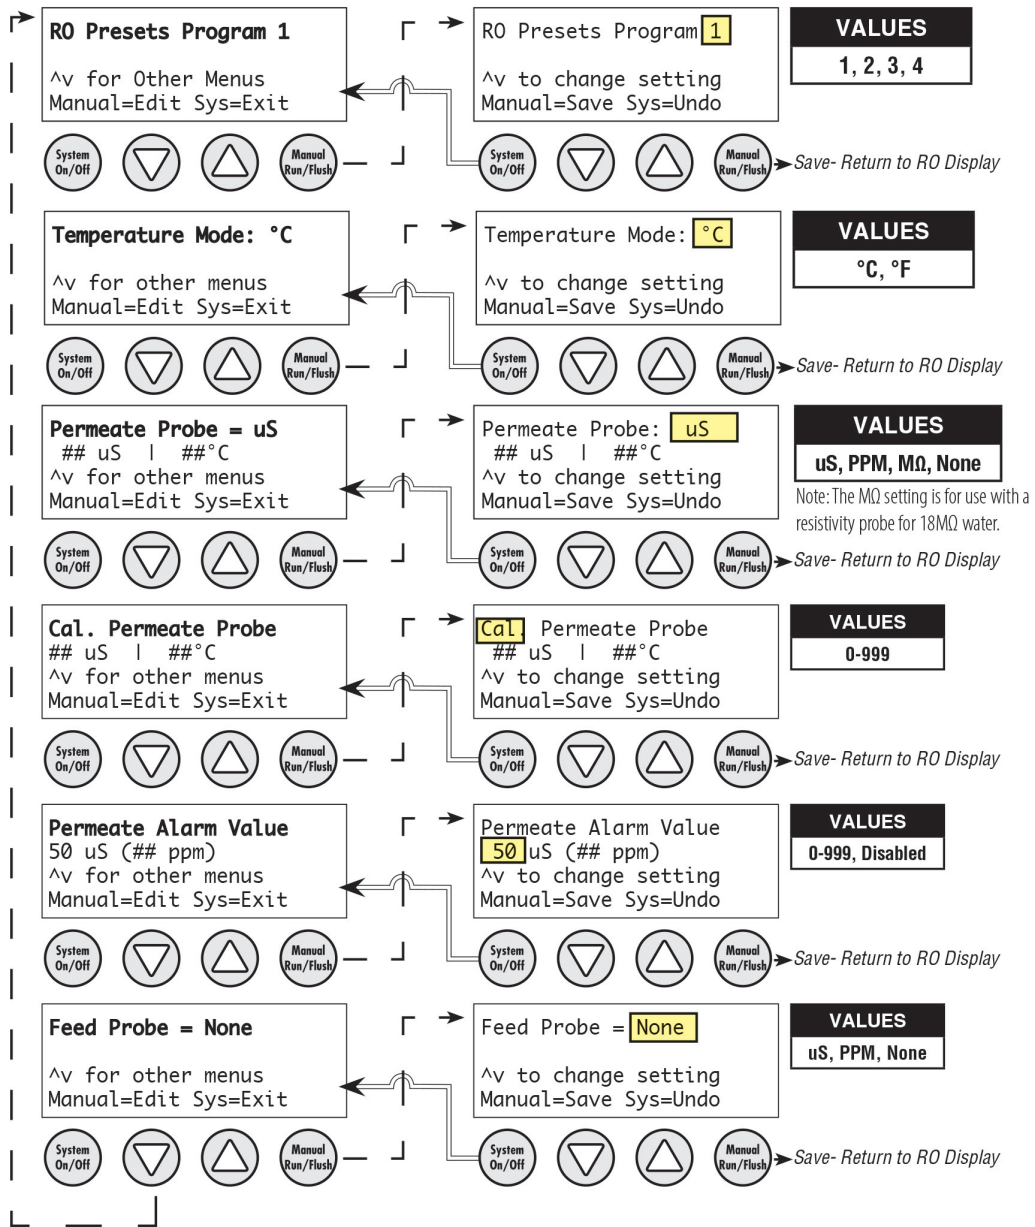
RO Presets Program 1

^v for Other Menus
Manual=Edit Sys=Exit

System On/Off

Manual Run/Flush

RO Presets Program 1

^v to change setting
Manual=Save Sys=Undo

System On/Off

Manual Run/Flush

Save- Return to RO Display

VALUES
1, 2, 3, 4

Temperature Mode: °C

^v for other menus
Manual=Edit Sys=Exit

System On/Off

Manual Run/Flush

Temperature Mode: °C

^v to change setting
Manual=Save Sys=Undo

System On/Off

Manual Run/Flush

Save- Return to RO Display

VALUES
°C, °F

Permeate Probe = uS
## uS | ##°C
^v for other menus
Manual=Edit Sys=Exit

System On/Off

Manual Run/Flush

Permeate Probe: uS
## uS | ##°C
^v to change setting
Manual=Save Sys=Undo

System On/Off

Manual Run/Flush

Save- Return to RO Display

VALUES
uS, PPM, MΩ, None

Note: The MΩ setting is for use with a resistivity probe for 18MΩ water.

Cal. Permeate Probe
## uS | ##°C
^v for other menus
Manual=Edit Sys=Exit

System On/Off

Manual Run/Flush

Cal. Permeate Probe
## uS | ##°C
^v to change setting
Manual=Save Sys=Undo

System On/Off

Manual Run/Flush

Save- Return to RO Display

VALUES
0-999

Permeate Alarm Value
50 uS (## ppm)
^v for other menus
Manual=Edit Sys=Exit

System On/Off

Manual Run/Flush

Permeate Alarm Value
50 uS (## ppm)
^v to change setting
Manual=Save Sys=Undo

System On/Off

Manual Run/Flush

Save- Return to RO Display

VALUES
0-999, Disabled

Feed Probe = None

^v for other menus
Manual=Edit Sys=Exit

System On/Off

Manual Run/Flush

Feed Probe = None

^v to change setting
Manual=Save Sys=Undo

System On/Off

Manual Run/Flush

Save- Return to RO Display

VALUES
uS, PPM, None